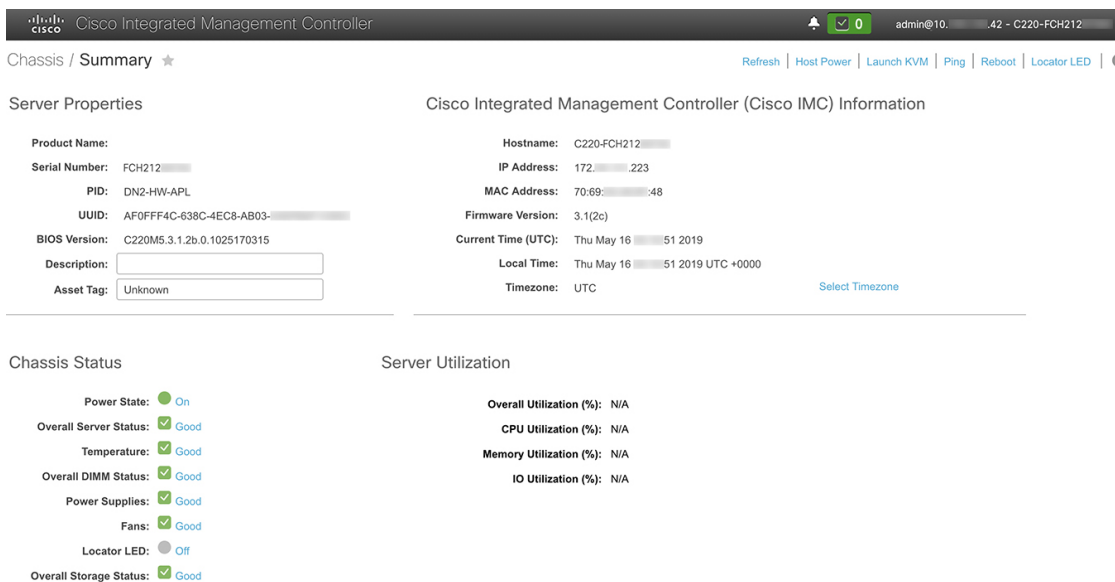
cisco Cisco Integrated Management Controller

0 admin@10.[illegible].42 - C220-FCH212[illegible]

Chassis / Summary ★

Refresh | Host Power | Launch KVM | Ping | Reboot | Locator LED |

Server Properties

Product Name:
Serial Number: FCH212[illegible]
PID: DN2-HW-APL
UUID: AF0FFF4C-638C-4EC8-AB03-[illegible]
BIOS Version: C220M5.3.1.2b.0.1025170315
Description:
Asset Tag: Unknown

Cisco Integrated Management Controller (Cisco IMC) Information

Hostname: C220-FCH212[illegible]
IP Address: 172.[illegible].223
MAC Address: 70:69:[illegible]:48
Firmware Version: 3.1(2c)
Current Time (UTC): Thu May 16 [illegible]51 2019
Local Time: Thu May 16 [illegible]51 2019 UTC +0000
Timezone: UTC Select Timezone

Chassis Status

Power State: On
Overall Server Status: Good
Temperature: Good
Overall DIMM Status: Good
Power Supplies: Good
Fans: Good
Locator LED: Off
Overall Storage Status: Good

Server Utilization

Overall Utilization (%): N/A
CPU Utilization (%): N/A
Memory Utilization (%): N/A
IO Utilization (%): N/A